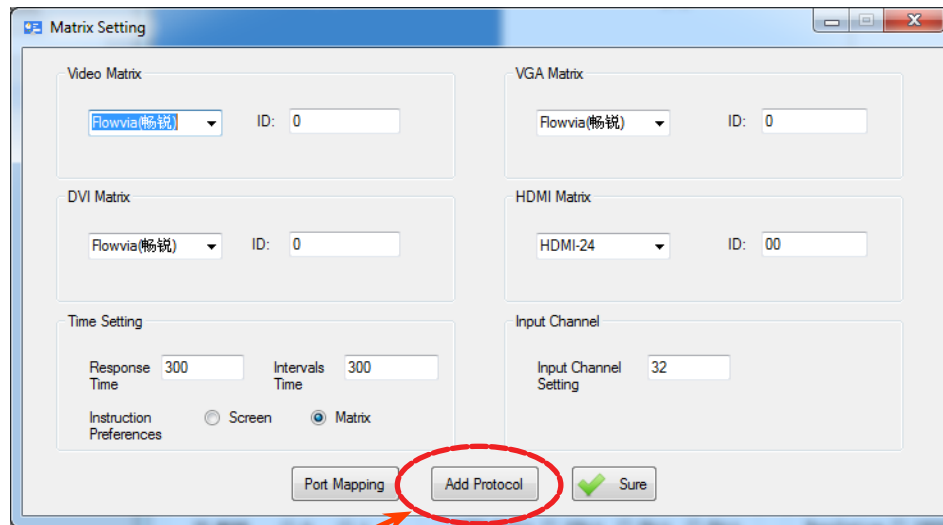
Matrix Setting

Video Matrix
Flowvia(畅锐)
ID: 0

VGA Matrix
Flowvia(畅锐)
ID: 0

DVI Matrix
Flowvia(畅锐)
ID: 0

HDMI Matrix
HDMI-24
ID: 00

Time Setting
Response Time 300
Intervals Time 300
Instruction Preferences
Screen
Matrix

Input Channel
Input Channel Setting 32

Port Mapping
Add Protocol
Sure